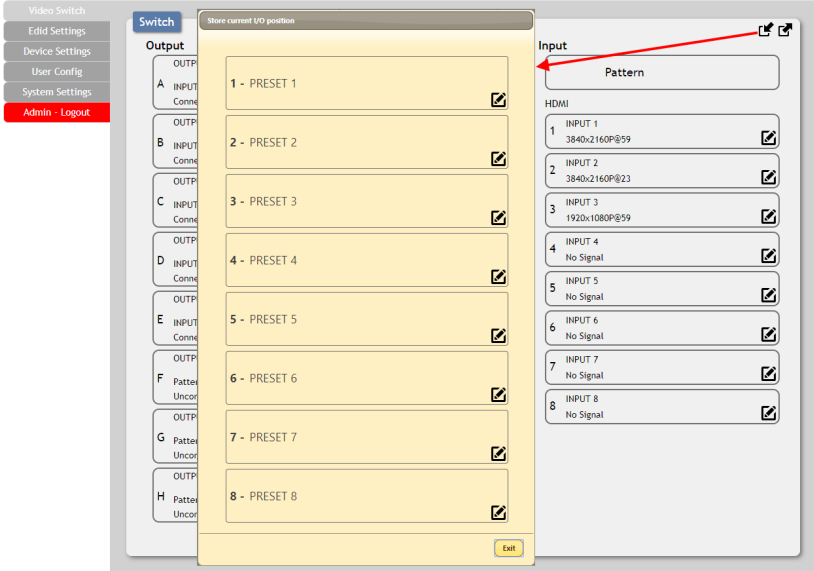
Video Switch
Edid Settings
Device Settings
User Config
System Settings
Admin - Logout

Switch

Output

A OUTP INPUT Conne
B OUTP INPUT Conne
C OUTP INPUT Conne
D OUTP INPUT Conne
E OUTP INPUT Conne
F OUTP Patter Uncor
G OUTP Patter Uncor
H OUTP Patter Uncor

Store current I/O position

1 - PRESET 1
2 - PRESET 2
3 - PRESET 3
4 - PRESET 4
5 - PRESET 5
6 - PRESET 6
7 - PRESET 7
8 - PRESET 8

Exit

Input

Pattern

HDMI

1 INPUT 1 3840x2160P@59
2 INPUT 2 3840x2160P@23
3 INPUT 3 1920x1080P@59
4 INPUT 4 No Signal
5 INPUT 5 No Signal
6 INPUT 6 No Signal
7 INPUT 7 No Signal
8 INPUT 8 No Signal